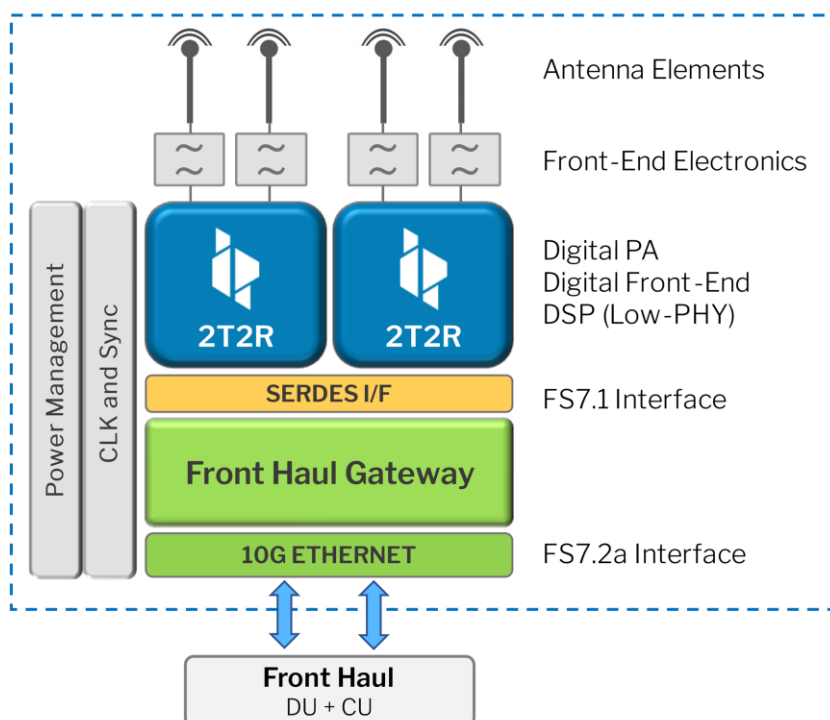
Antenna Elements

Front-End Electronics

Power Management

CLK and Sync

2T2R

2T2R

Digital PA
Digital Front-End
DSP (Low-PHY)

SERDES I/F

FS7.1 Interface

Front Haul Gateway

10G ETHERNET

FS7.2a Interface

Front Haul
DU + CU